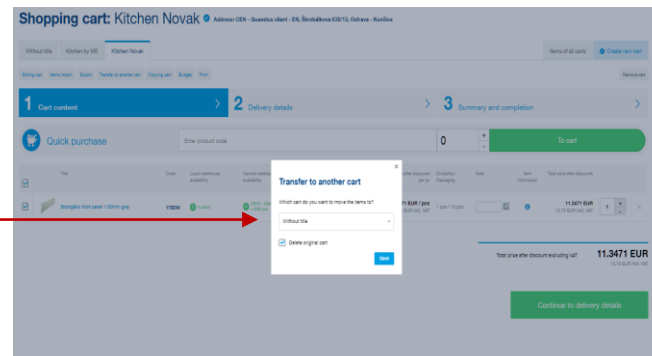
Shopping cart: Kitchen Novak

Address: CEN - Quaestus client - EN, Škrdlovka 638/13, Ostrava - Kunčice

Without title

Kitchen by ME

Kitchen Novak

Items of all carts

Create new cart

Editing cart

Items import

Export

Transfer to another cart

Copying cart

Budget

Print

Remove cart

1 Cart content

2 Delivery details

3 Summary and completion

Quick purchase

Enter product code

0

To cart

Title

Code

Local warehouse availability

Central warehouse availability

after discount per pc

Divisibility/ Packaging

Note

Item information

Total price after discount

fibreglass front panel 1100mm grey

178234

In stock

11 EUR / pcs

1 pcs / 10 pcs

11.3471 EUR

1

Total price after discount excluding VAT

11.3471 EUR

Transfer to another cart

Which cart do you want to move the items to?

Without title

Delete original cart

Save

Continue to delivery details